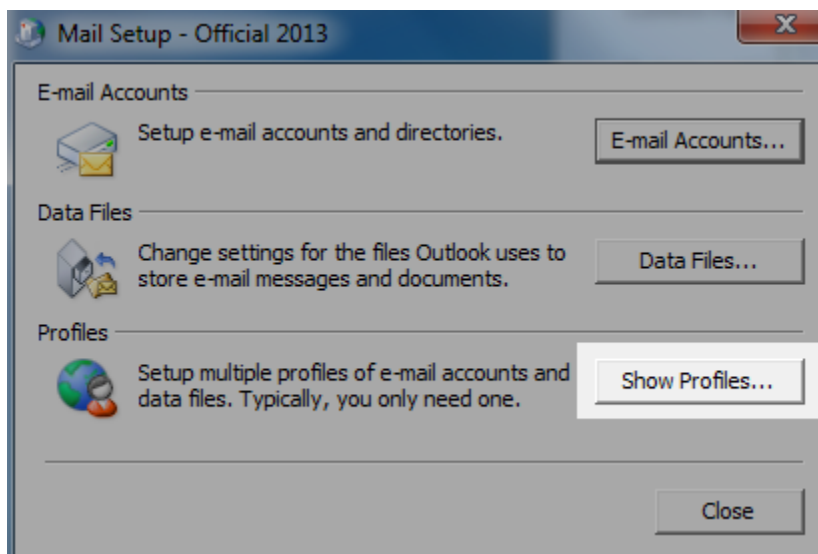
Mail Setup - Official 2013

E-mail Accounts

Setup e-mail accounts and directories.

E-mail Accounts...

Data Files

Change settings for the files Outlook uses to store e-mail messages and documents.

Data Files...

Profiles

Setup multiple profiles of e-mail accounts and data files. Typically, you only need one.

Show Profiles...

Close